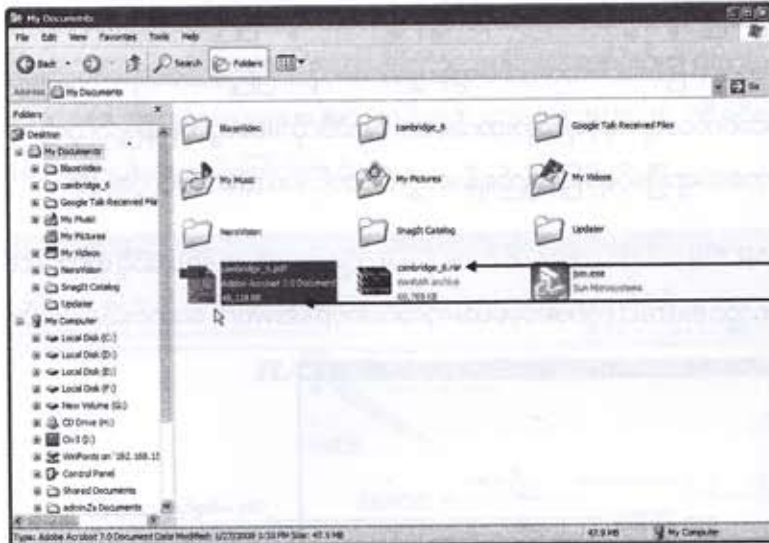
My Documents

File Edit View Favorites Tools Help

Back Search Folders

Address My Documents

Go

Folders

Desktop

My Documents

BlazeVideo

cambridge_6

Google Talk Received Files

My Music

My Pictures

My Videos

NeroVision

SnagIt Catalog

Updater

My Computer

Local Disk (C:)

Local Disk (D:)

Local Disk (E:)

Local Disk (F:)

New Volume (G:)

CD Drive (H:)

Cn:3 (I:)

WinPoints on '192.168.1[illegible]

Control Panel

Shared Documents

adminZs Documents

BlazeVideo

cambridge_6

Google Talk Received Files

My Music

My Pictures

My Videos

NeroVision

SnagIt Catalog

Updater

cambridge_6.pdf
Adobe Acrobat 7.0 Document
65,119 KB

cambridge_6.rar
WinRAR archive
66,769 KB

jsm.exe
Sun Microsystems

Type: Adobe Acrobat 7.0 Document Date Modified: 1/27/2008 3:50 PM Size: 43.5 MB

43.5 MB

My Computer